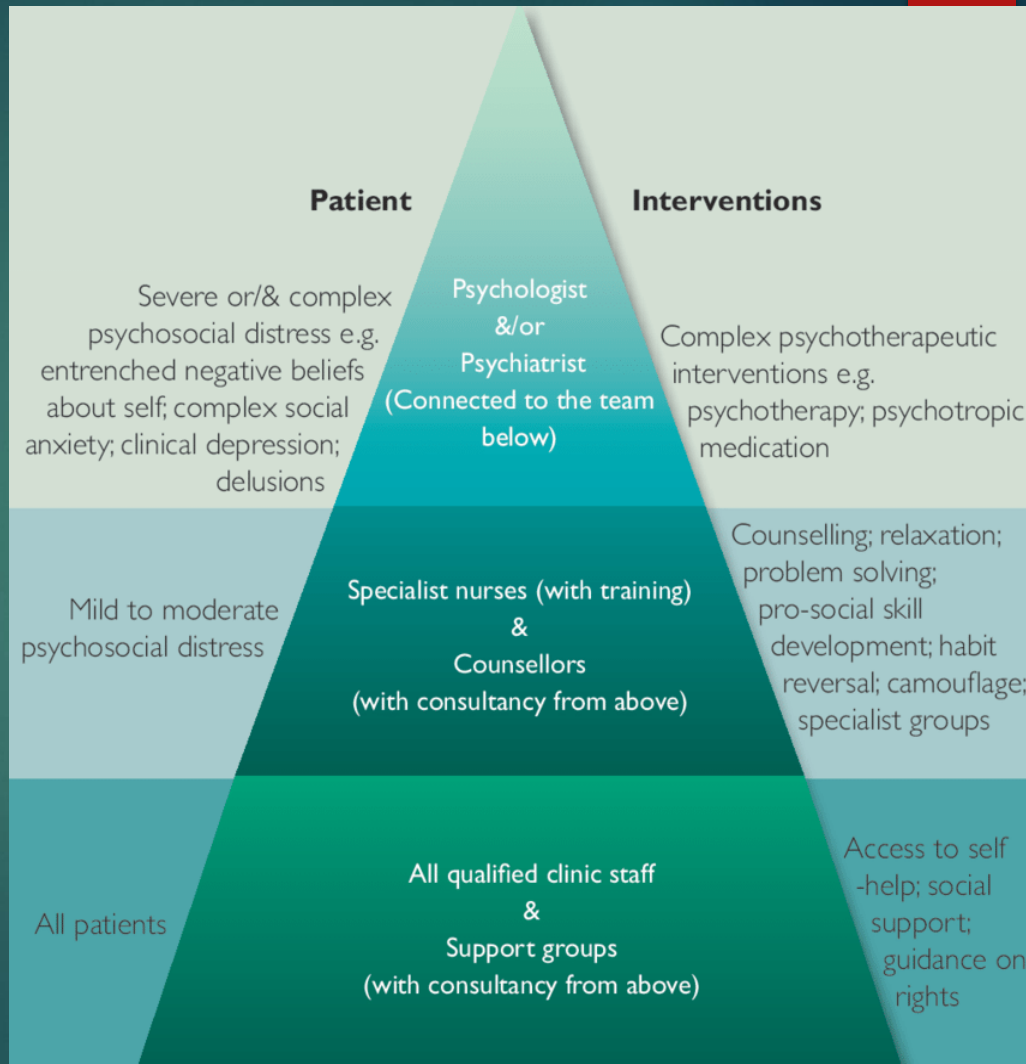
Patient

Interventions

Severe or/& complex psychosocial distress e.g. entrenched negative beliefs about self; complex social anxiety; clinical depression; delusions

Psychologist &/or Psychiatrist (Connected to the team below)

Complex psychotherapeutic interventions e.g. psychotherapy; psychotropic medication

Mild to moderate psychosocial distress

Specialist nurses (with training) & Counsellors (with consultancy from above)

Counselling; relaxation; problem solving; pro-social skill development; habit reversal; camouflage; specialist groups

All patients

All qualified clinic staff & Support groups (with consultancy from above)

Access to self-help; social support; guidance on rights